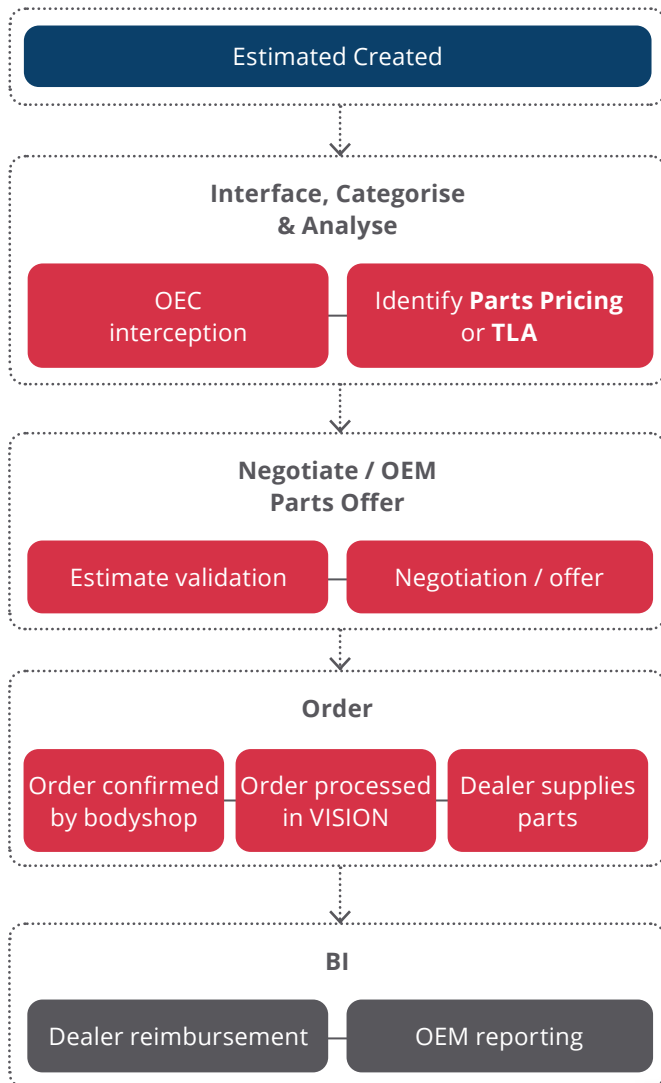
Estimated Created

Interface, Categorise & Analyse

OEC interception

Identify **Parts Pricing** or **TLA**

Negotiate / OEM Parts Offer

Estimate validation

Negotiation / offer

Order

Order confirmed by bodyshop

Order processed in VISION

Dealer supplies parts

BI

Dealer reimbursement

OEM reporting